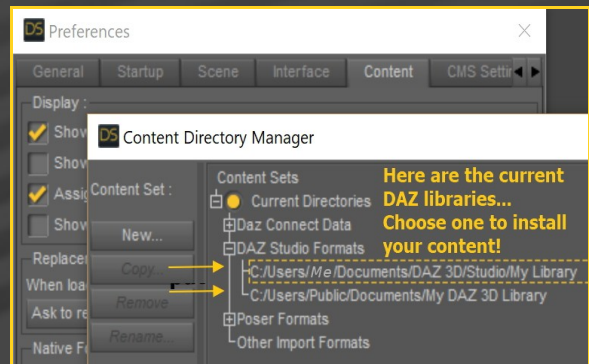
DS Preferences

General | Startup | Scene | Interface | Content | CMS Settir

Display :

Show

Show

Assig

Show

Replacer

When loa

Ask to re

Native F

DS Content Directory Manager

Content Set :

New...

Copy...

Remove

Rename...

Content Sets

Current Directories

Daz Connect Data

DAZ Studio Formats

C:/Users/Me/Documents/DAZ 3D/Studio/My Library

C:/Users/Public/Documents/My DAZ 3D Library

Poser Formats

Other Import Formats

Here are the current DAZ libraries... Choose one to install your content!